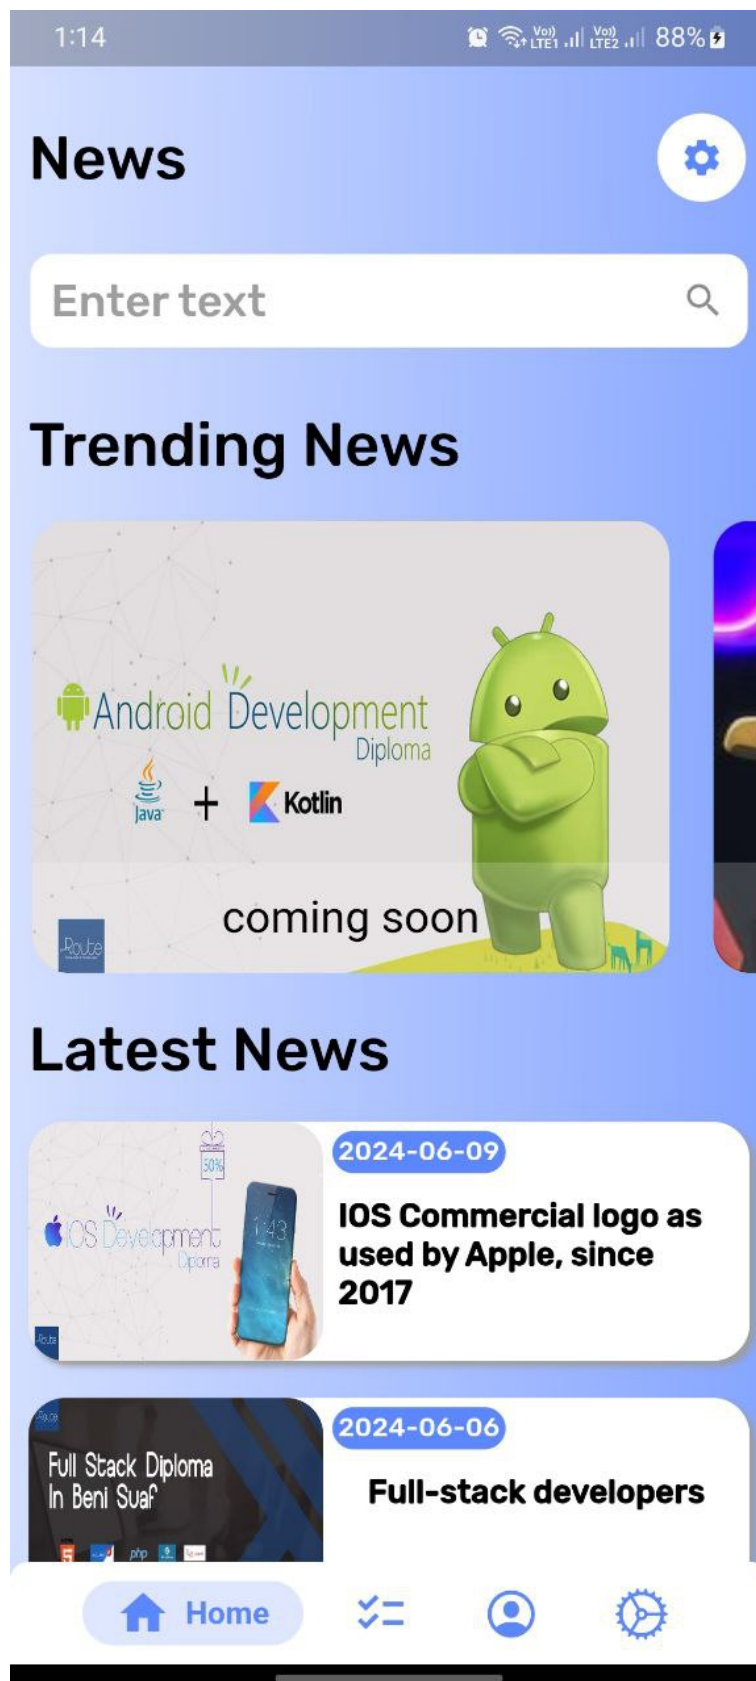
1:14 88%

News

Enter text

Trending News

Android Development Diploma

Java + Kotlin

coming soon

Route

Latest News

50%

iOS Development Diploma

1:43

Route

2024-06-09

IOS Commercial logo as used by Apple, since 2017

Route

Full Stack Diploma In Beni Suaf

php

2024-06-06

Full-stack developers

Home